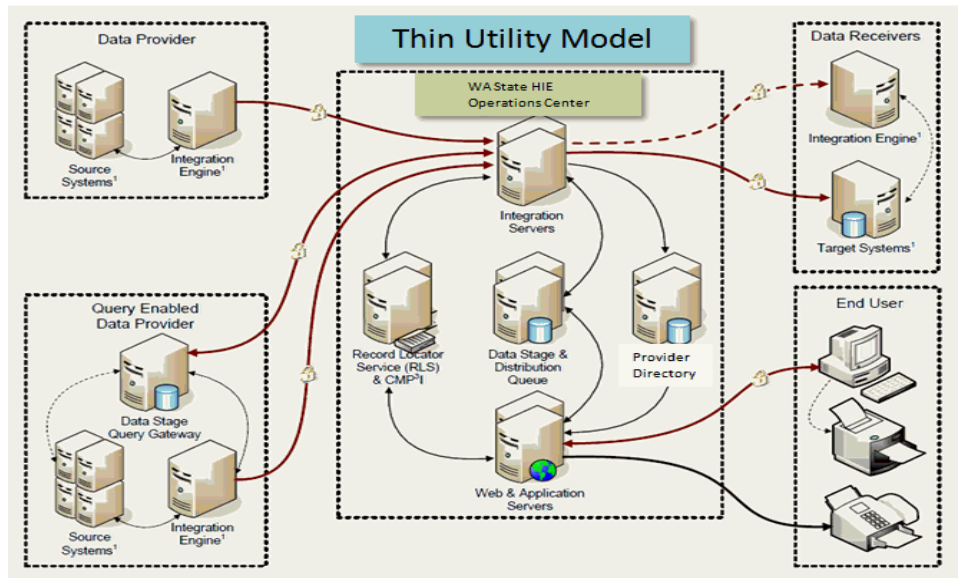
Thin Utility Model

Data Provider

Source Systems$^1$

Integration Engine$^1$

WA State HIE Operations Center

Integration Servers

Record Locator Service (RLS) & CMP$^3$I

Data Stage & Distribution Queue

Provider Directory

Web & Application Servers

Data Receivers

Integration Engine$^1$

Target Systems$^1$

Query Enabled Data Provider

Data Stage Query Gateway

Source Systems$^1$

Integration Engine$^1$

End User